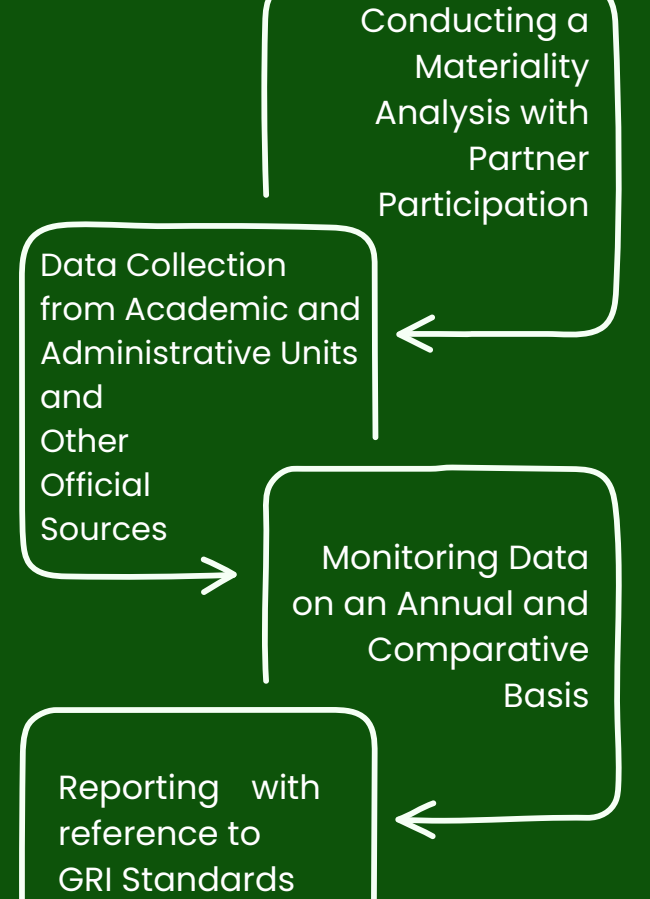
Conducting a Materiality Analysis with Partner Participation

Data Collection from Academic and Administrative Units and Other Official Sources

Monitoring Data on an Annual and Comparative Basis

Reporting with reference to GRI Standards